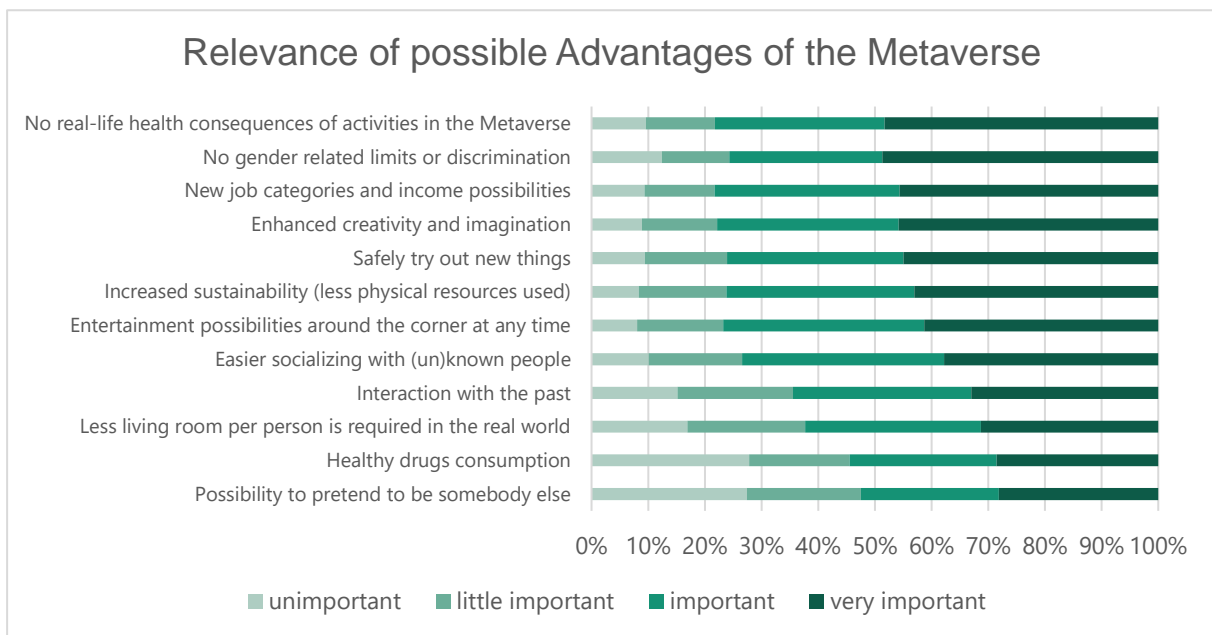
Relevance of possible Advantages of the Metaverse

No real-life health consequences of activities in the Metaverse
No gender related limits or discrimination
New job categories and income possibilities
Enhanced creativity and imagination
Safely try out new things
Increased sustainability (less physical resources used)
Entertainment possibilities around the corner at any time
Easier socializing with (un)known people
Interaction with the past
Less living room per person is required in the real world
Healthy drugs consumption
Possibility to pretend to be somebody else

0% 10% 20% 30% 40% 50% 60% 70% 80% 90% 100%

unimportant little important important very important